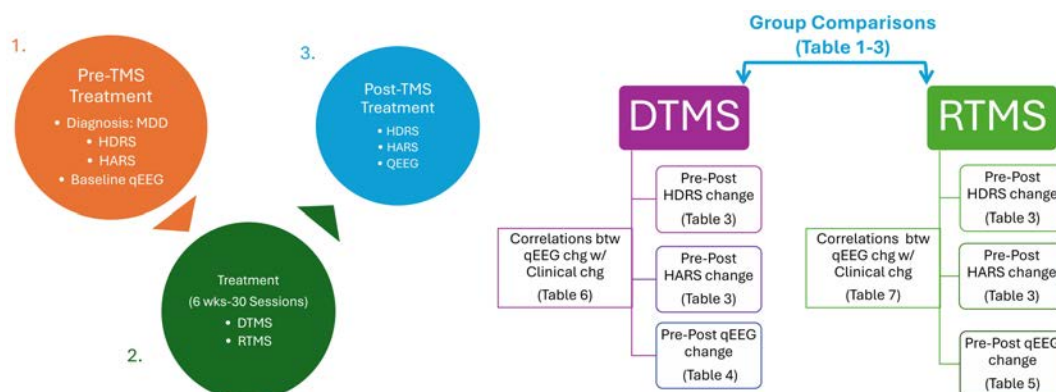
1.

Pre-TMS Treatment

• Diagnosis: MDD
• HDRS
• HARS
• Baseline qEEG

3.

Post-TMS Treatment

• HDRS
• HARS
• QEEG

Treatment

(6 wks-30 Sessions)

• DTMS
• RTMS

2.

Group Comparisons
(Table 1-3)

DTMS

Pre-Post HDRS change (Table 3)

Correlations btw qEEG chg w/ Clinical chg (Table 6)

Pre-Post HARS change (Table 3)

Pre-Post qEEG change (Table 4)

RTMS

Pre-Post HDRS change (Table 3)

Correlations btw qEEG chg w/ Clinical chg (Table 7)

Pre-Post HARS change (Table 3)

Pre-Post qEEG change (Table 5)